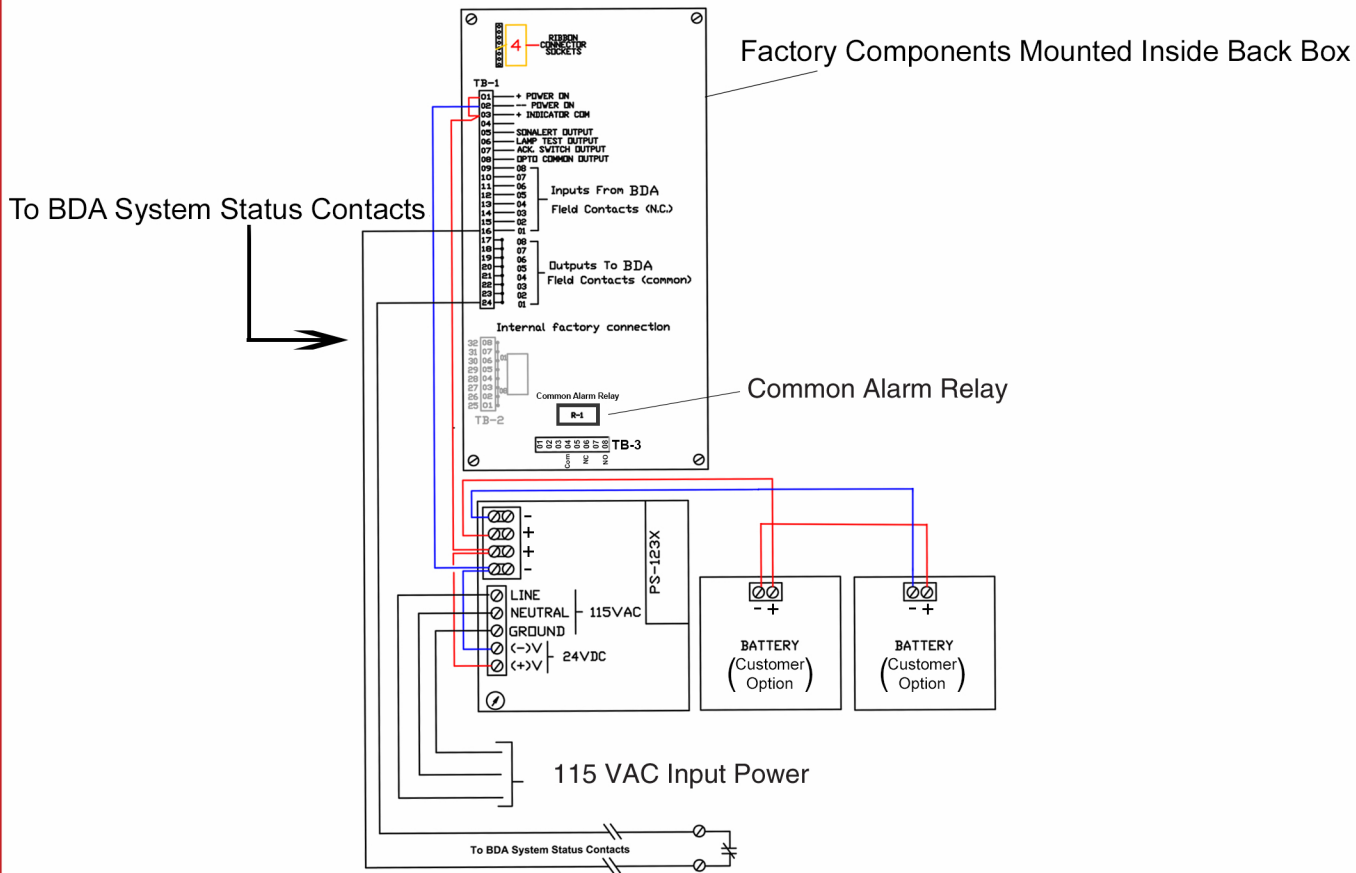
4 RIBBON CONNECTOR SOCKETS

Factory Components Mounted Inside Back Box

TB-1
01 + POWER ON
02 -- POWER ON
03 + INDICATOR COM
04
05 SONALERT OUTPUT
06 LAMP TEST OUTPUT
07 ACK. SWITCH OUTPUT
08 OPTO COMMON OUTPUT
09 08
10 07
11 06
12 05
13 04
14 03
15 02
16 01
Inputs From BDA Field Contacts (N.C.)
17 08
18 07
19 06
20 05
21 04
22 03
23 02
24 01
Outputs To BDA Field Contacts (common)

To BDA System Status Contacts

Internal factory connection

32 08
31 07
30 06
29 05
28 04
27 03
26 02
25 01
TB-2

Common Alarm Relay
R-1
Common Alarm Relay

01 02 03 04 05 06 07 08 TB-3
Com NC NO

-
+
+
-
PS-123X
LINE
NEUTRAL 115VAC
GROUND
(-)V
(+)V 24VDC

- +
BATTERY
(Customer Option)

- +
BATTERY
(Customer Option)

115 VAC Input Power

To BDA System Status Contacts